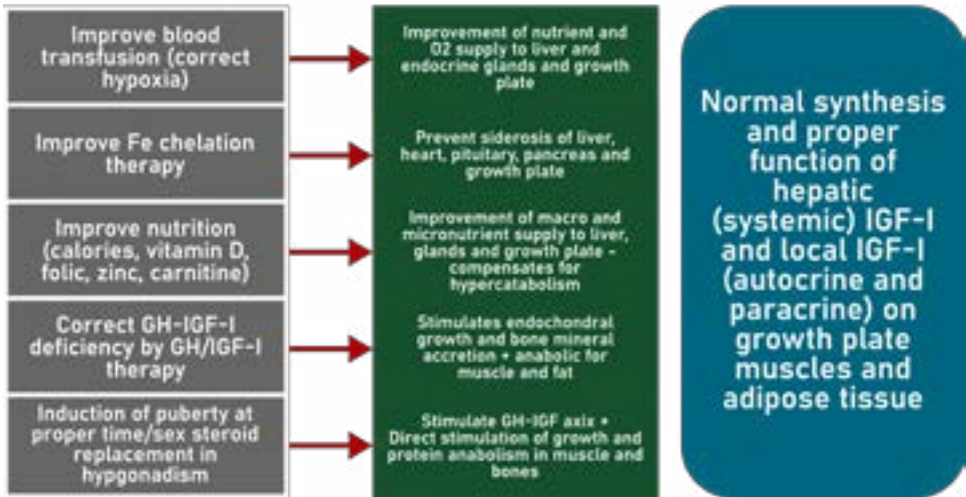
Improve blood transfusion (correct hypoxia)

Improve Fe chelation therapy

Improve nutrition (calories, vitamin D, folic, zinc, carnitine)

Correct GH-IGF-I deficiency by GH/IGF-I therapy

Induction of puberty at proper time/sex steroid replacement in hypgonadism

Improvement of nutrient and O2 supply to liver and endocrine glands and growth plate

Prevent siderosis of liver, heart, pituitary, pancreas and growth plate

Improvement of macro and micronutrient supply to liver, glands and growth plate - compensates for hypercatabolism

Stimulates endochondral growth and bone mineral accretion + anabolic for muscle and fat

Stimulate GH-IGF axix + Direct stimulation of growth and protein anabolism in muscle and bones

Normal synthesis and proper function of hepatic (systemic) IGF-I and local IGF-I (autocrine and paracrine) on growth plate muscles and adipose tissue